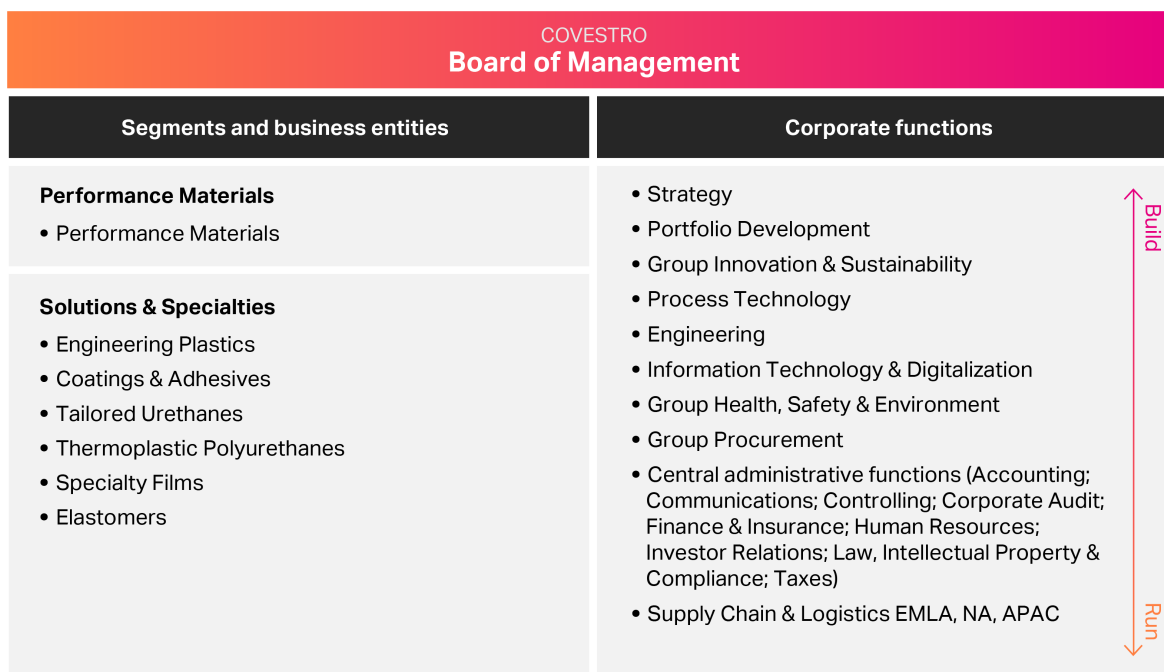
COVESTRO
Board of Management

Segments and business entities

Performance Materials
• Performance Materials

Solutions & Specialties
• Engineering Plastics
• Coatings & Adhesives
• Tailored Urethanes
• Thermoplastic Polyurethanes
• Specialty Films
• Elastomers

Corporate functions

• Strategy
• Portfolio Development
• Group Innovation & Sustainability
• Process Technology
• Engineering
• Information Technology & Digitalization
• Group Health, Safety & Environment
• Group Procurement
• Central administrative functions (Accounting; Communications; Controlling; Corporate Audit; Finance & Insurance; Human Resources; Investor Relations; Law, Intellectual Property & Compliance; Taxes)
• Supply Chain & Logistics EMLA, NA, APAC

Build
Run